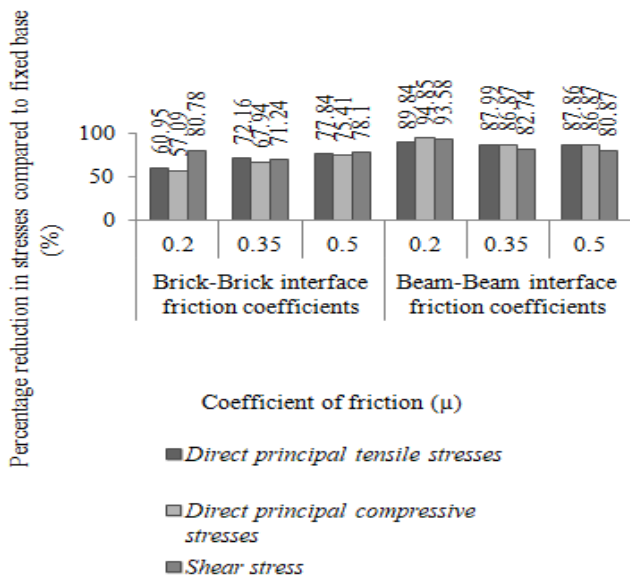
Percentage reduction in stresses compared to fixed base (%)

100
50
0

60.95 57.09 80.78
72.16 67.94 71.24
77.84 75.41 78.1
89.84 94.85 93.58
87.99 86.87 82.74
87.86 86.87 80.87

0.2
0.35
0.5
0.2
0.35
0.5

Brick-Brick interface friction coefficients
Beam-Beam interface friction coefficients

Coefficient of friction (μ)

Direct principal tensile stresses
Direct principal compressive stresses
Shear stress